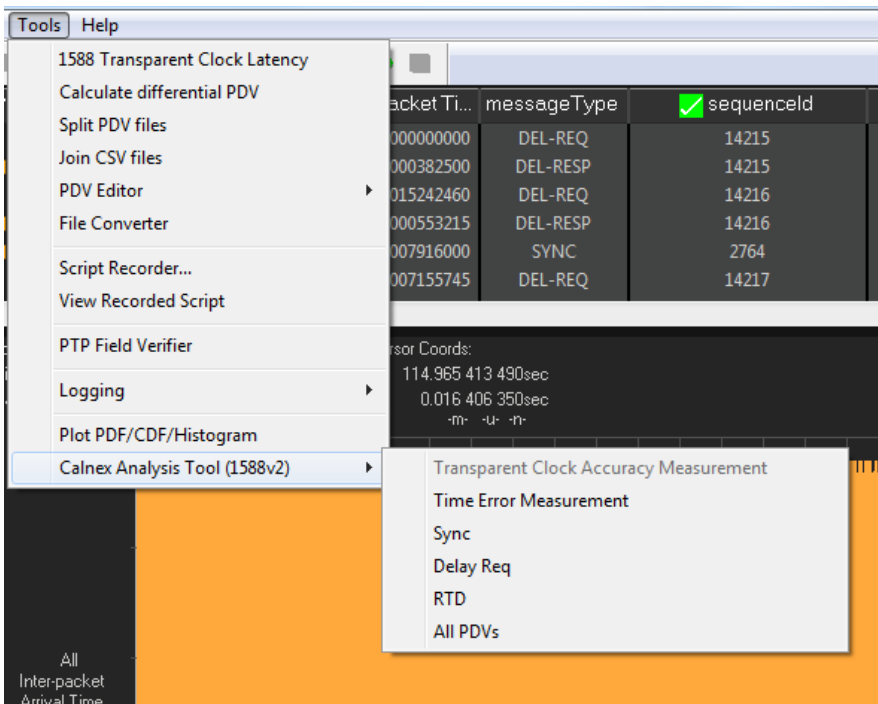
Tools Help

1588 Transparent Clock Latency
Calculate differential PDV
Split PDV files
Join CSV files
PDV Editor
File Converter
Script Recorder...
View Recorded Script
PTP Field Verifier
Logging
Plot PDF/CDF/Histogram
Calnex Analysis Tool (1588v2)

| acket Ti... | messageType | sequenceId |
|---|---|---|
| 000000000 | DEL-REQ | 14215 |
| 000382500 | DEL-RESP | 14215 |
| 015242460 | DEL-REQ | 14216 |
| 000553215 | DEL-RESP | 14216 |
| 007916000 | SYNC | 2764 |
| 007155745 | DEL-REQ | 14217 |

rsor Coords:
114.965 413 490sec
0.016 406 350sec
-m- -u- -n-

Transparent Clock Accuracy Measurement
Time Error Measurement
Sync
Delay Req
RTD
All PDVs

All
Inter-packet
Arrival Time